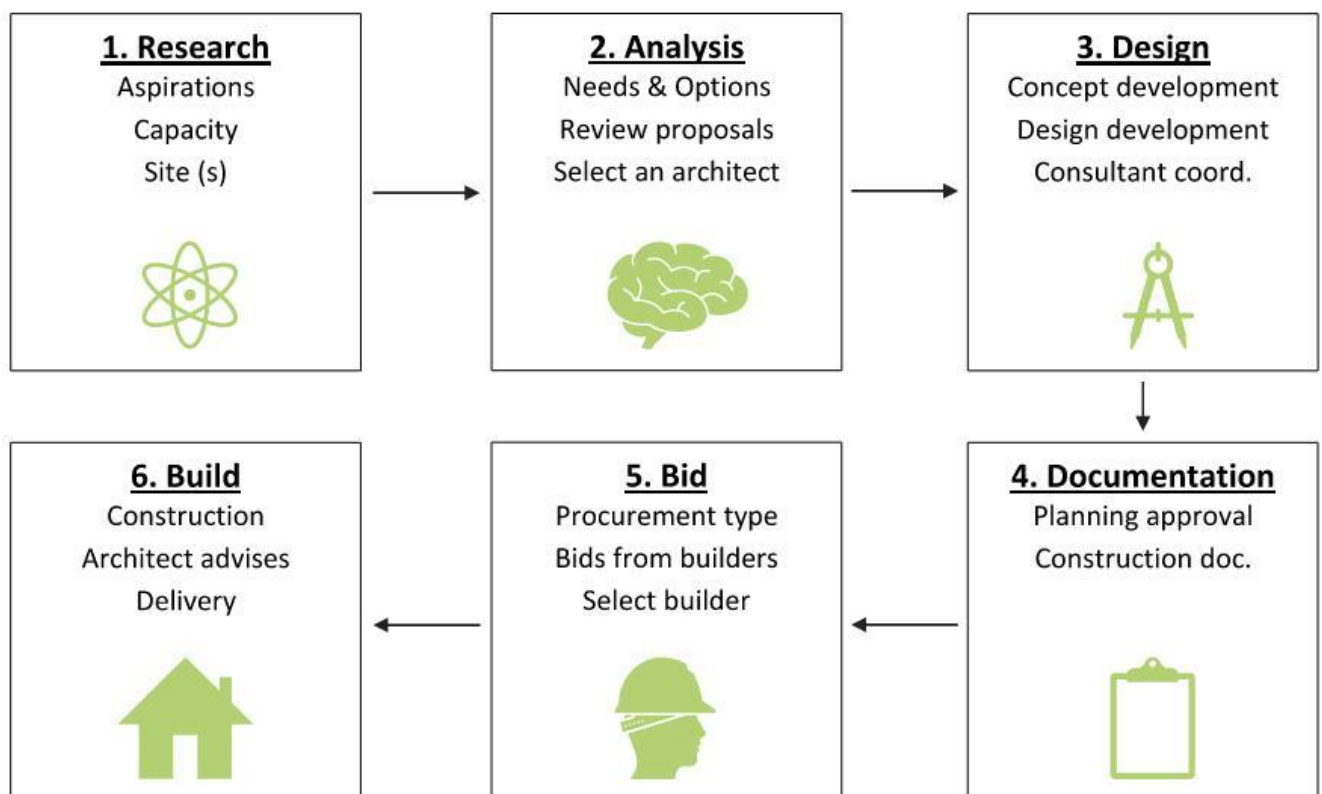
1. Research
Aspirations
Capacity
Site (s)

2. Analysis
Needs & Options
Review proposals
Select an architect

3. Design
Concept development
Design development
Consultant coord.

4. Documentation
Planning approval
Construction doc.

5. Bid
Procurement type
Bids from builders
Select builder

6. Build
Construction
Architect advises
Delivery